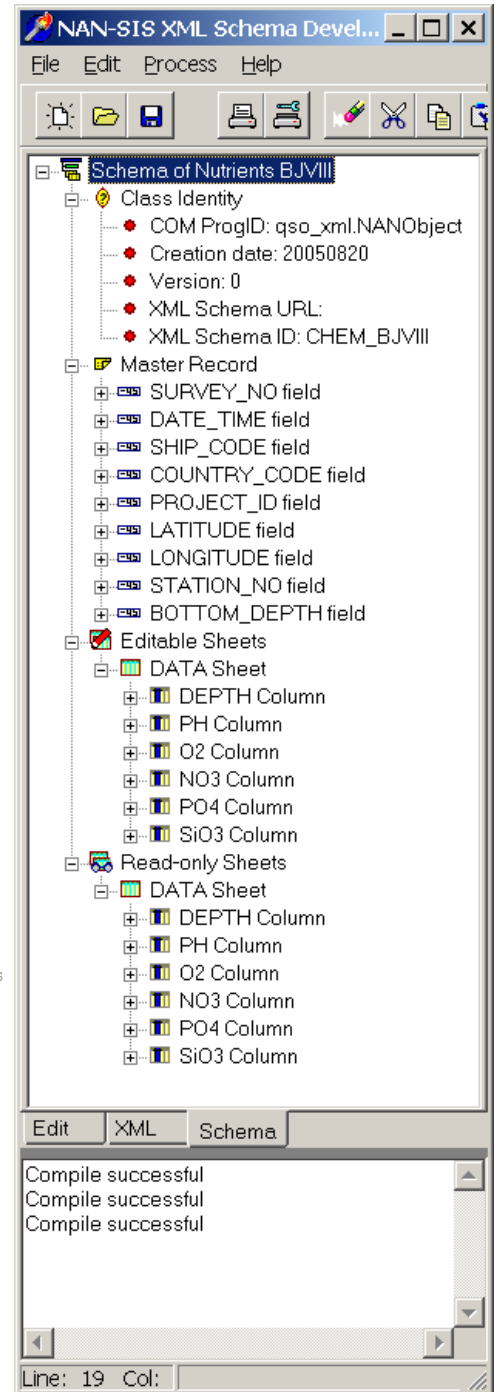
NAN-SIS XML Schema Devel...

File Edit Process Help

Schema of Nutrients BJVIII
Class Identity
COM ProgID: qso_xml.NANObject
Creation date: 20050820
Version: 0
XML Schema URL:
XML Schema ID: CHEM_BJVIII
Master Record
SURVEY_NO field
DATE_TIME field
SHIP_CODE field
COUNTRY_CODE field
PROJECT_ID field
LATITUDE field
LONGITUDE field
STATION_NO field
BOTTOM_DEPTH field
Editable Sheets
DATA Sheet
DEPTH Column
PH Column
O2 Column
NO3 Column
PO4 Column
SiO3 Column
Read-only Sheets
DATA Sheet
DEPTH Column
PH Column
O2 Column
NO3 Column
PO4 Column
SiO3 Column

Edit XML Schema

Compile successful
Compile successful
Compile successful

Line: 19 Col: